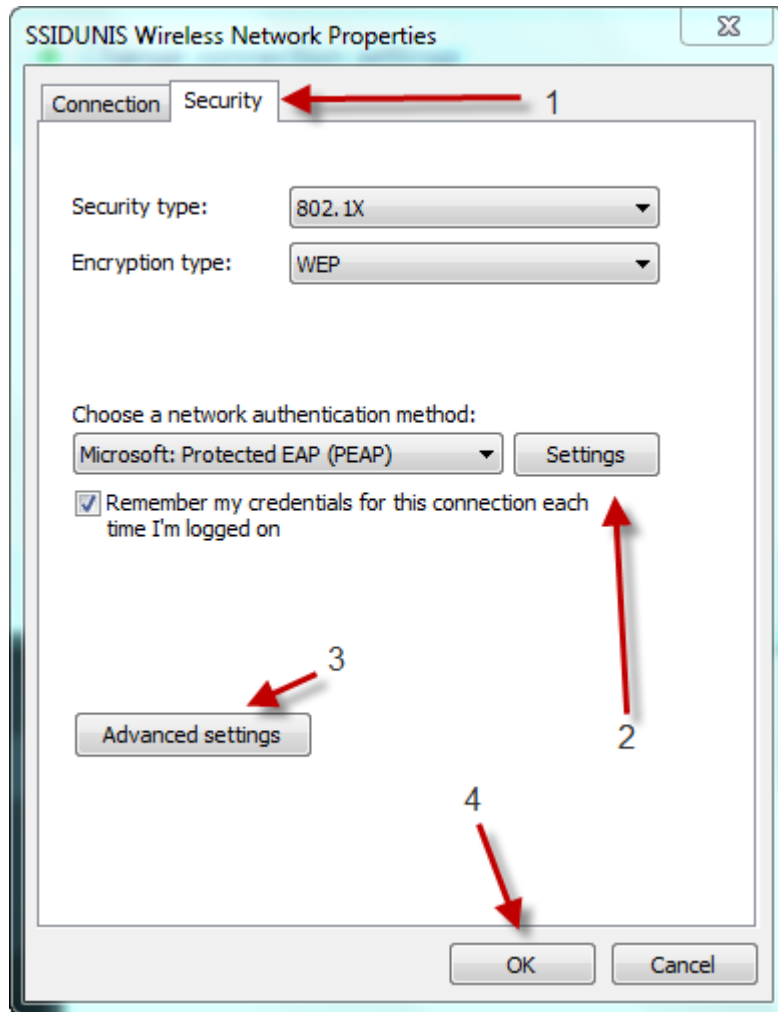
SSIDUNIS Wireless Network Properties

Connection Security

1

Security type: 802.1X

Encryption type: WEP

Choose a network authentication method:

Microsoft: Protected EAP (PEAP)

Settings

Remember my credentials for this connection each time I'm logged on

3

Advanced settings

2

4

OK

Cancel